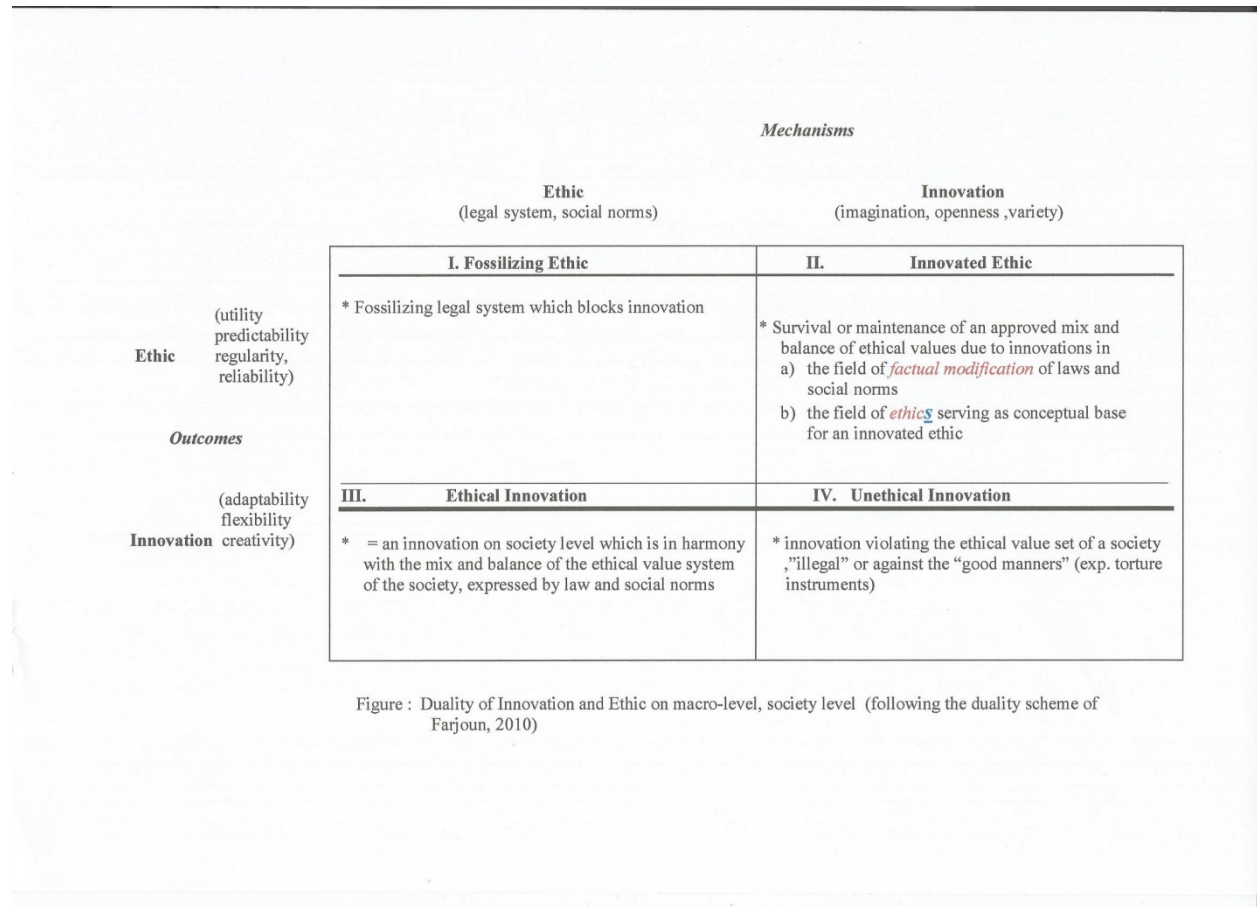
Mechanisms

Ethic
(legal system, social norms)

Innovation
(imagination, openness ,variety)

Ethic (utility predictability regularity, reliability)

Outcomes

Innovation (adaptability flexibility creativity)

| I. Fossilizing Ethic | II. Innovated Ethic |
|---|---|
| * Fossilizing legal system which blocks innovation | * Survival or maintenance of an approved mix and balance of ethical values due to innovations in a) the field of *factual modification* of laws and social norms b) the field of *ethics* serving as conceptual base for an innovated ethic |
| III. Ethical Innovation | IV. Unethical Innovation |
| * = an innovation on society level which is in harmony with the mix and balance of the ethical value system of the society, expressed by law and social norms | * innovation violating the ethical value set of a society ,"illegal" or against the "good manners" (exp. torture instruments) |

Figure : Duality of Innovation and Ethic on macro-level, society level (following the duality scheme of Farjoun, 2010)